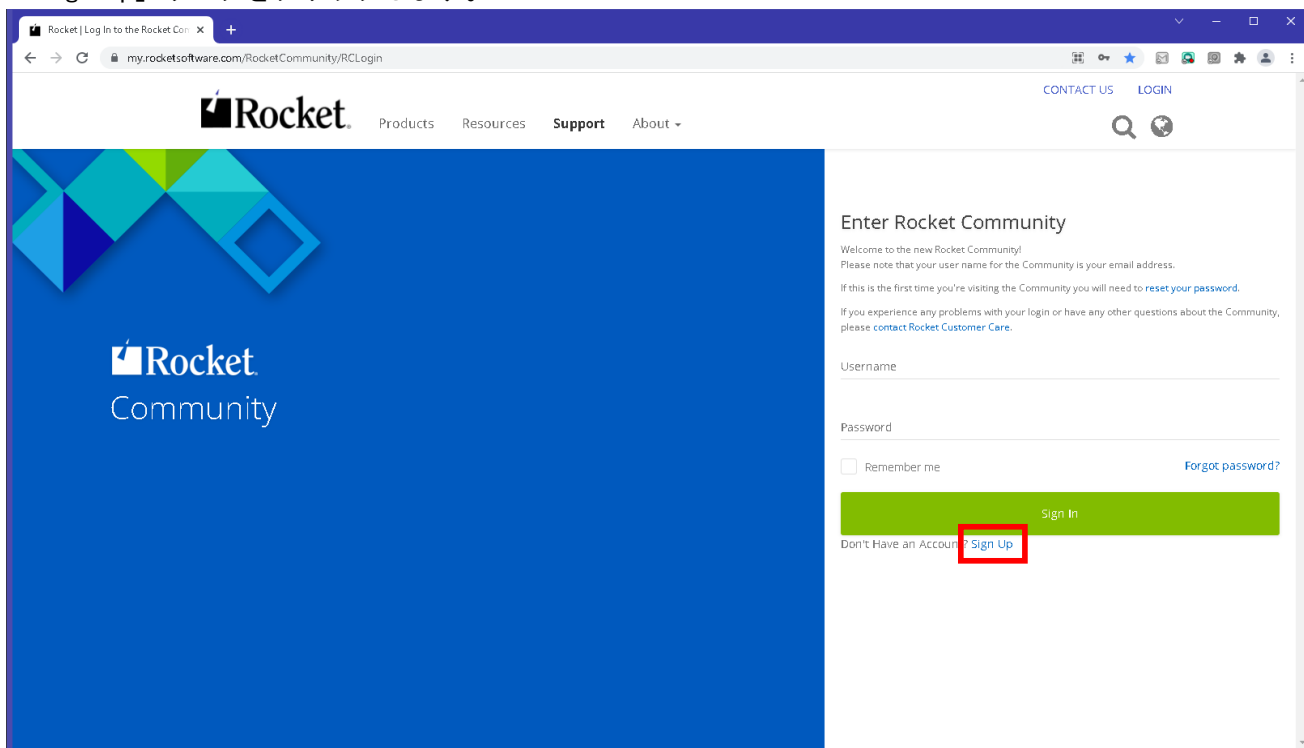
Rocket | Log In to the Rocket Con ×

my.rocketsoftware.com/RocketCommunity/RCLogin

CONTACT US LOGIN

Rocket. Products Resources Support About

Rocket. Community

Enter Rocket Community

Welcome to the new Rocket Community!
Please note that your user name for the Community is your email address.

If this is the first time you're visiting the Community you will need to reset your password.

If you experience any problems with your login or have any other questions about the Community, please contact Rocket Customer Care.

Username

Password

Remember me

Forgot password?

Sign In

Don't Have an Accoun? Sign Up